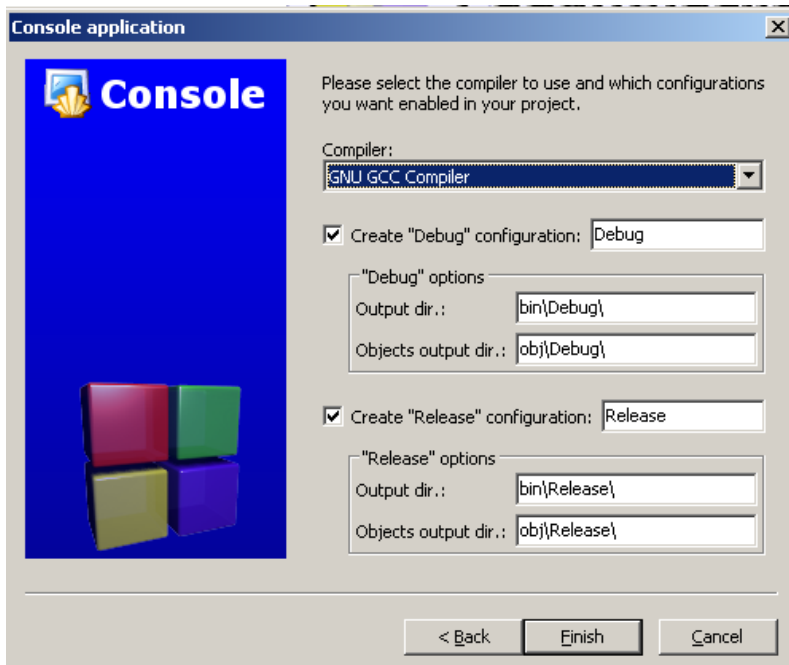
Console application

Console

Please select the compiler to use and which configurations you want enabled in your project.

Compiler:
GNU GCC Compiler

Create "Debug" configuration: Debug

"Debug" options
Output dir.: bin\Debug\
Objects output dir.: obj\Debug\

Create "Release" configuration: Release

"Release" options
Output dir.: bin\Release\
Objects output dir.: obj\Release\

< Back
Finish
Cancel